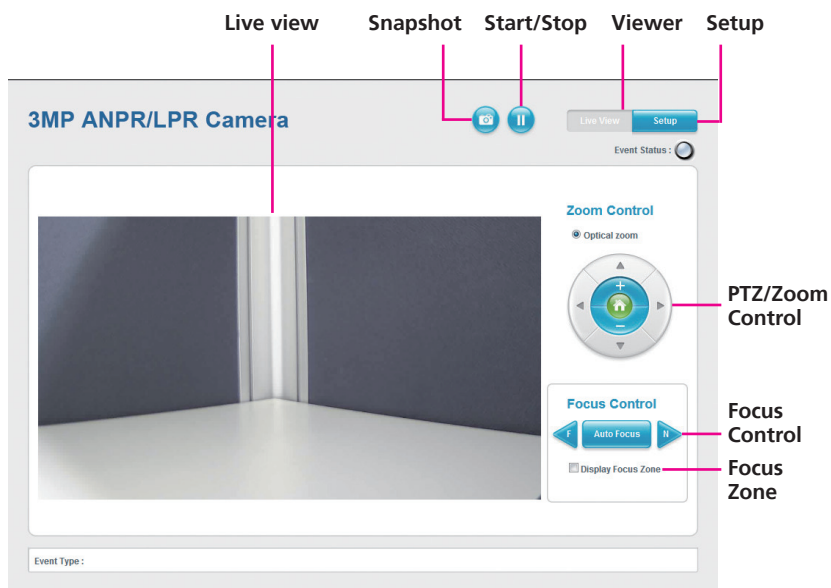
Live view
Snapshot
Start/Stop
Viewer
Setup

3MP ANPR/LPR Camera

Live View
Setup

Event Status :

Zoom Control

Optical zoom

+
−

PTZ/Zoom Control

Focus Control

F
Auto Focus
N

Focus Control

Display Focus Zone

Focus Zone

Event Type :